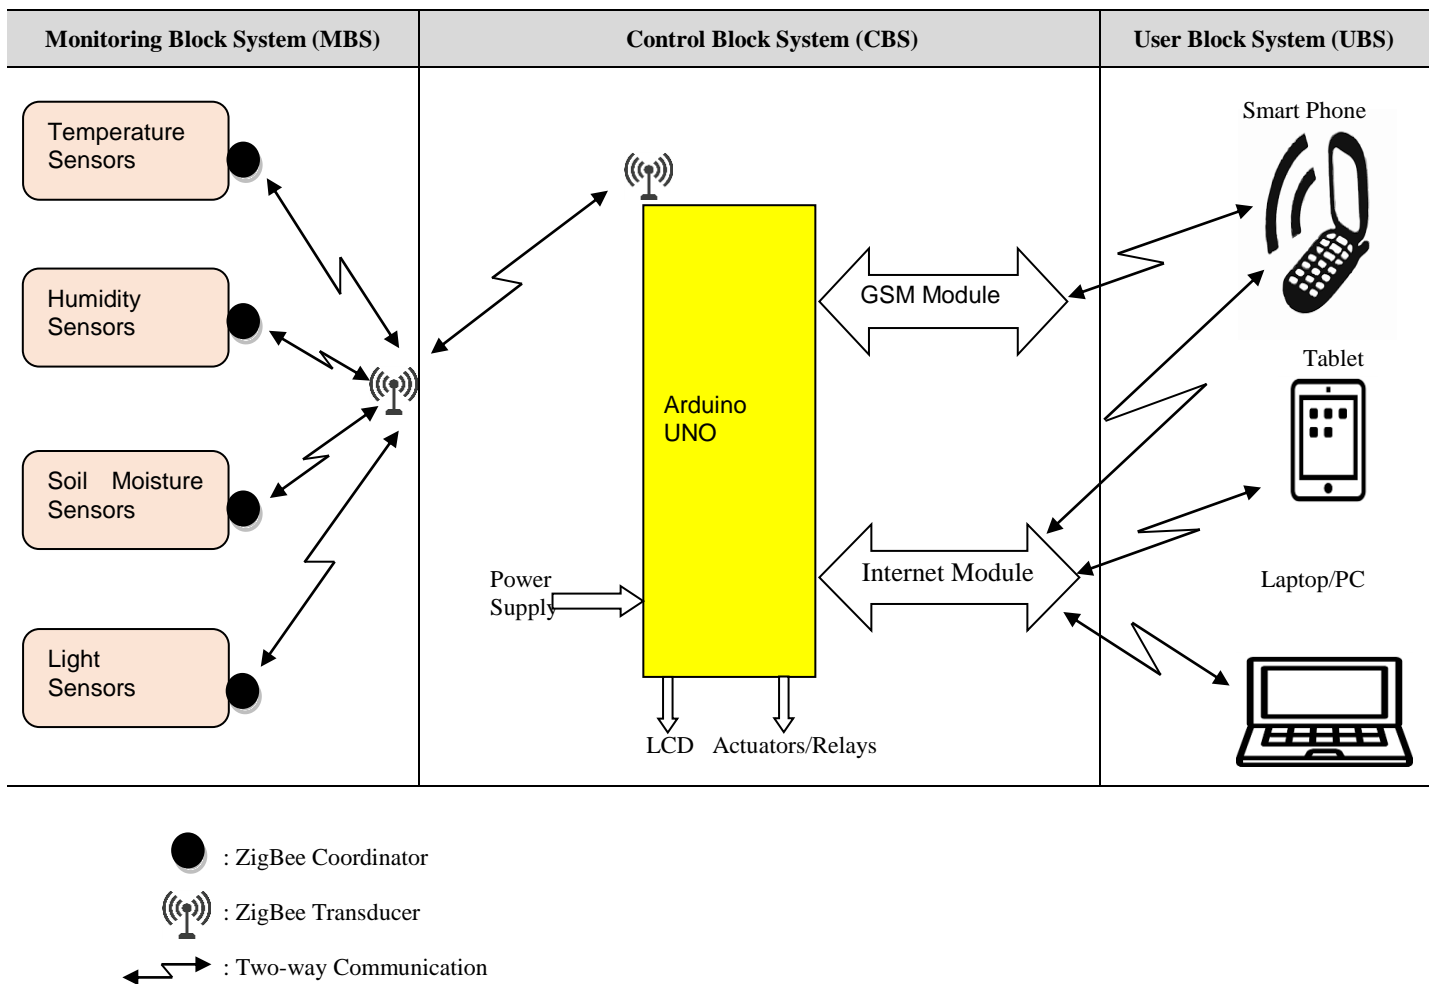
| Monitoring Block System (MBS) | Control Block System (CBS) | User Block System (UBS) |
|---|---|---|

Temperature Sensors

Humidity Sensors

Soil Moisture Sensors

Light Sensors

Arduino UNO

GSM Module

Internet Module

Power Supply

LCD

Actuators/Relays

Smart Phone

Tablet

Laptop/PC

: ZigBee Coordinator

: ZigBee Transducer

: Two-way Communication